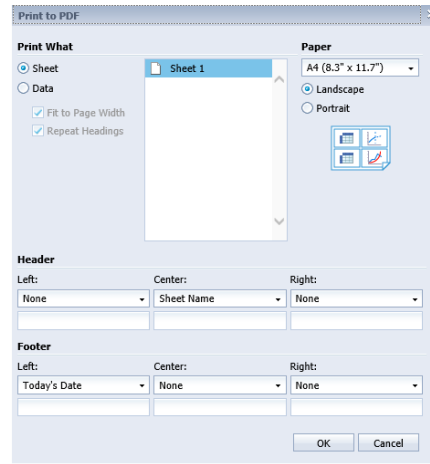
Print to PDF

Print What

Sheet

Data

Fit to Page Width

Repeat Headings

Sheet 1

Paper

A4 (8.3" x 11.7")

Landscape

Portrait

Header

Left:

None

Center:

Sheet Name

Right:

None

Footer

Left:

Today's Date

Center:

None

Right:

None

OK

Cancel